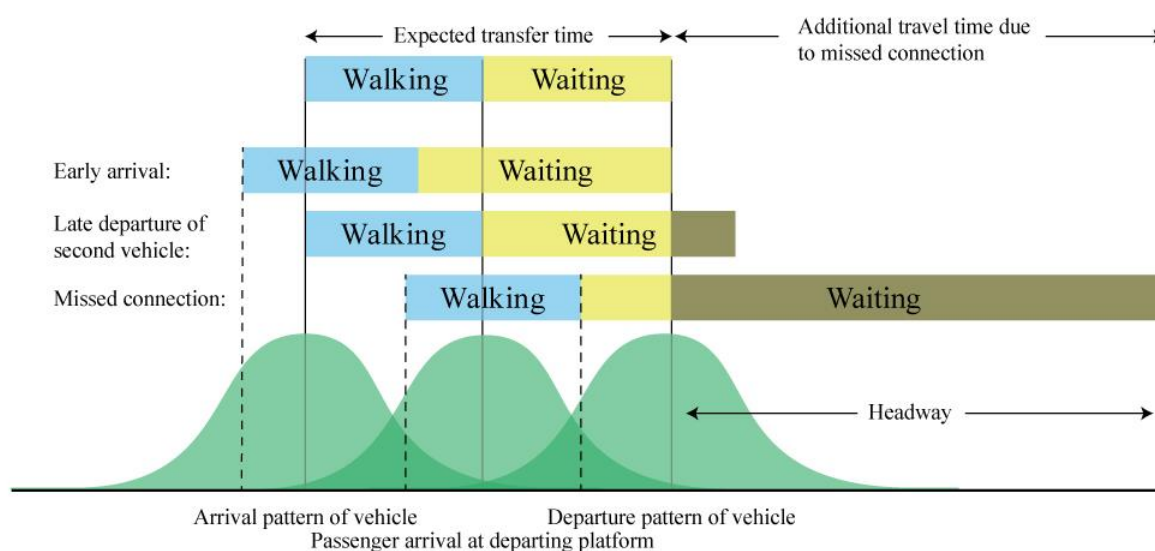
Expected transfer time

Additional travel time due to missed connection

Walking

Waiting

Early arrival:

Walking

Waiting

Late departure of second vehicle:

Walking

Waiting

Missed connection:

Walking

Waiting

Headway

Arrival pattern of vehicle

Departure pattern of vehicle

Passenger arrival at departing platform